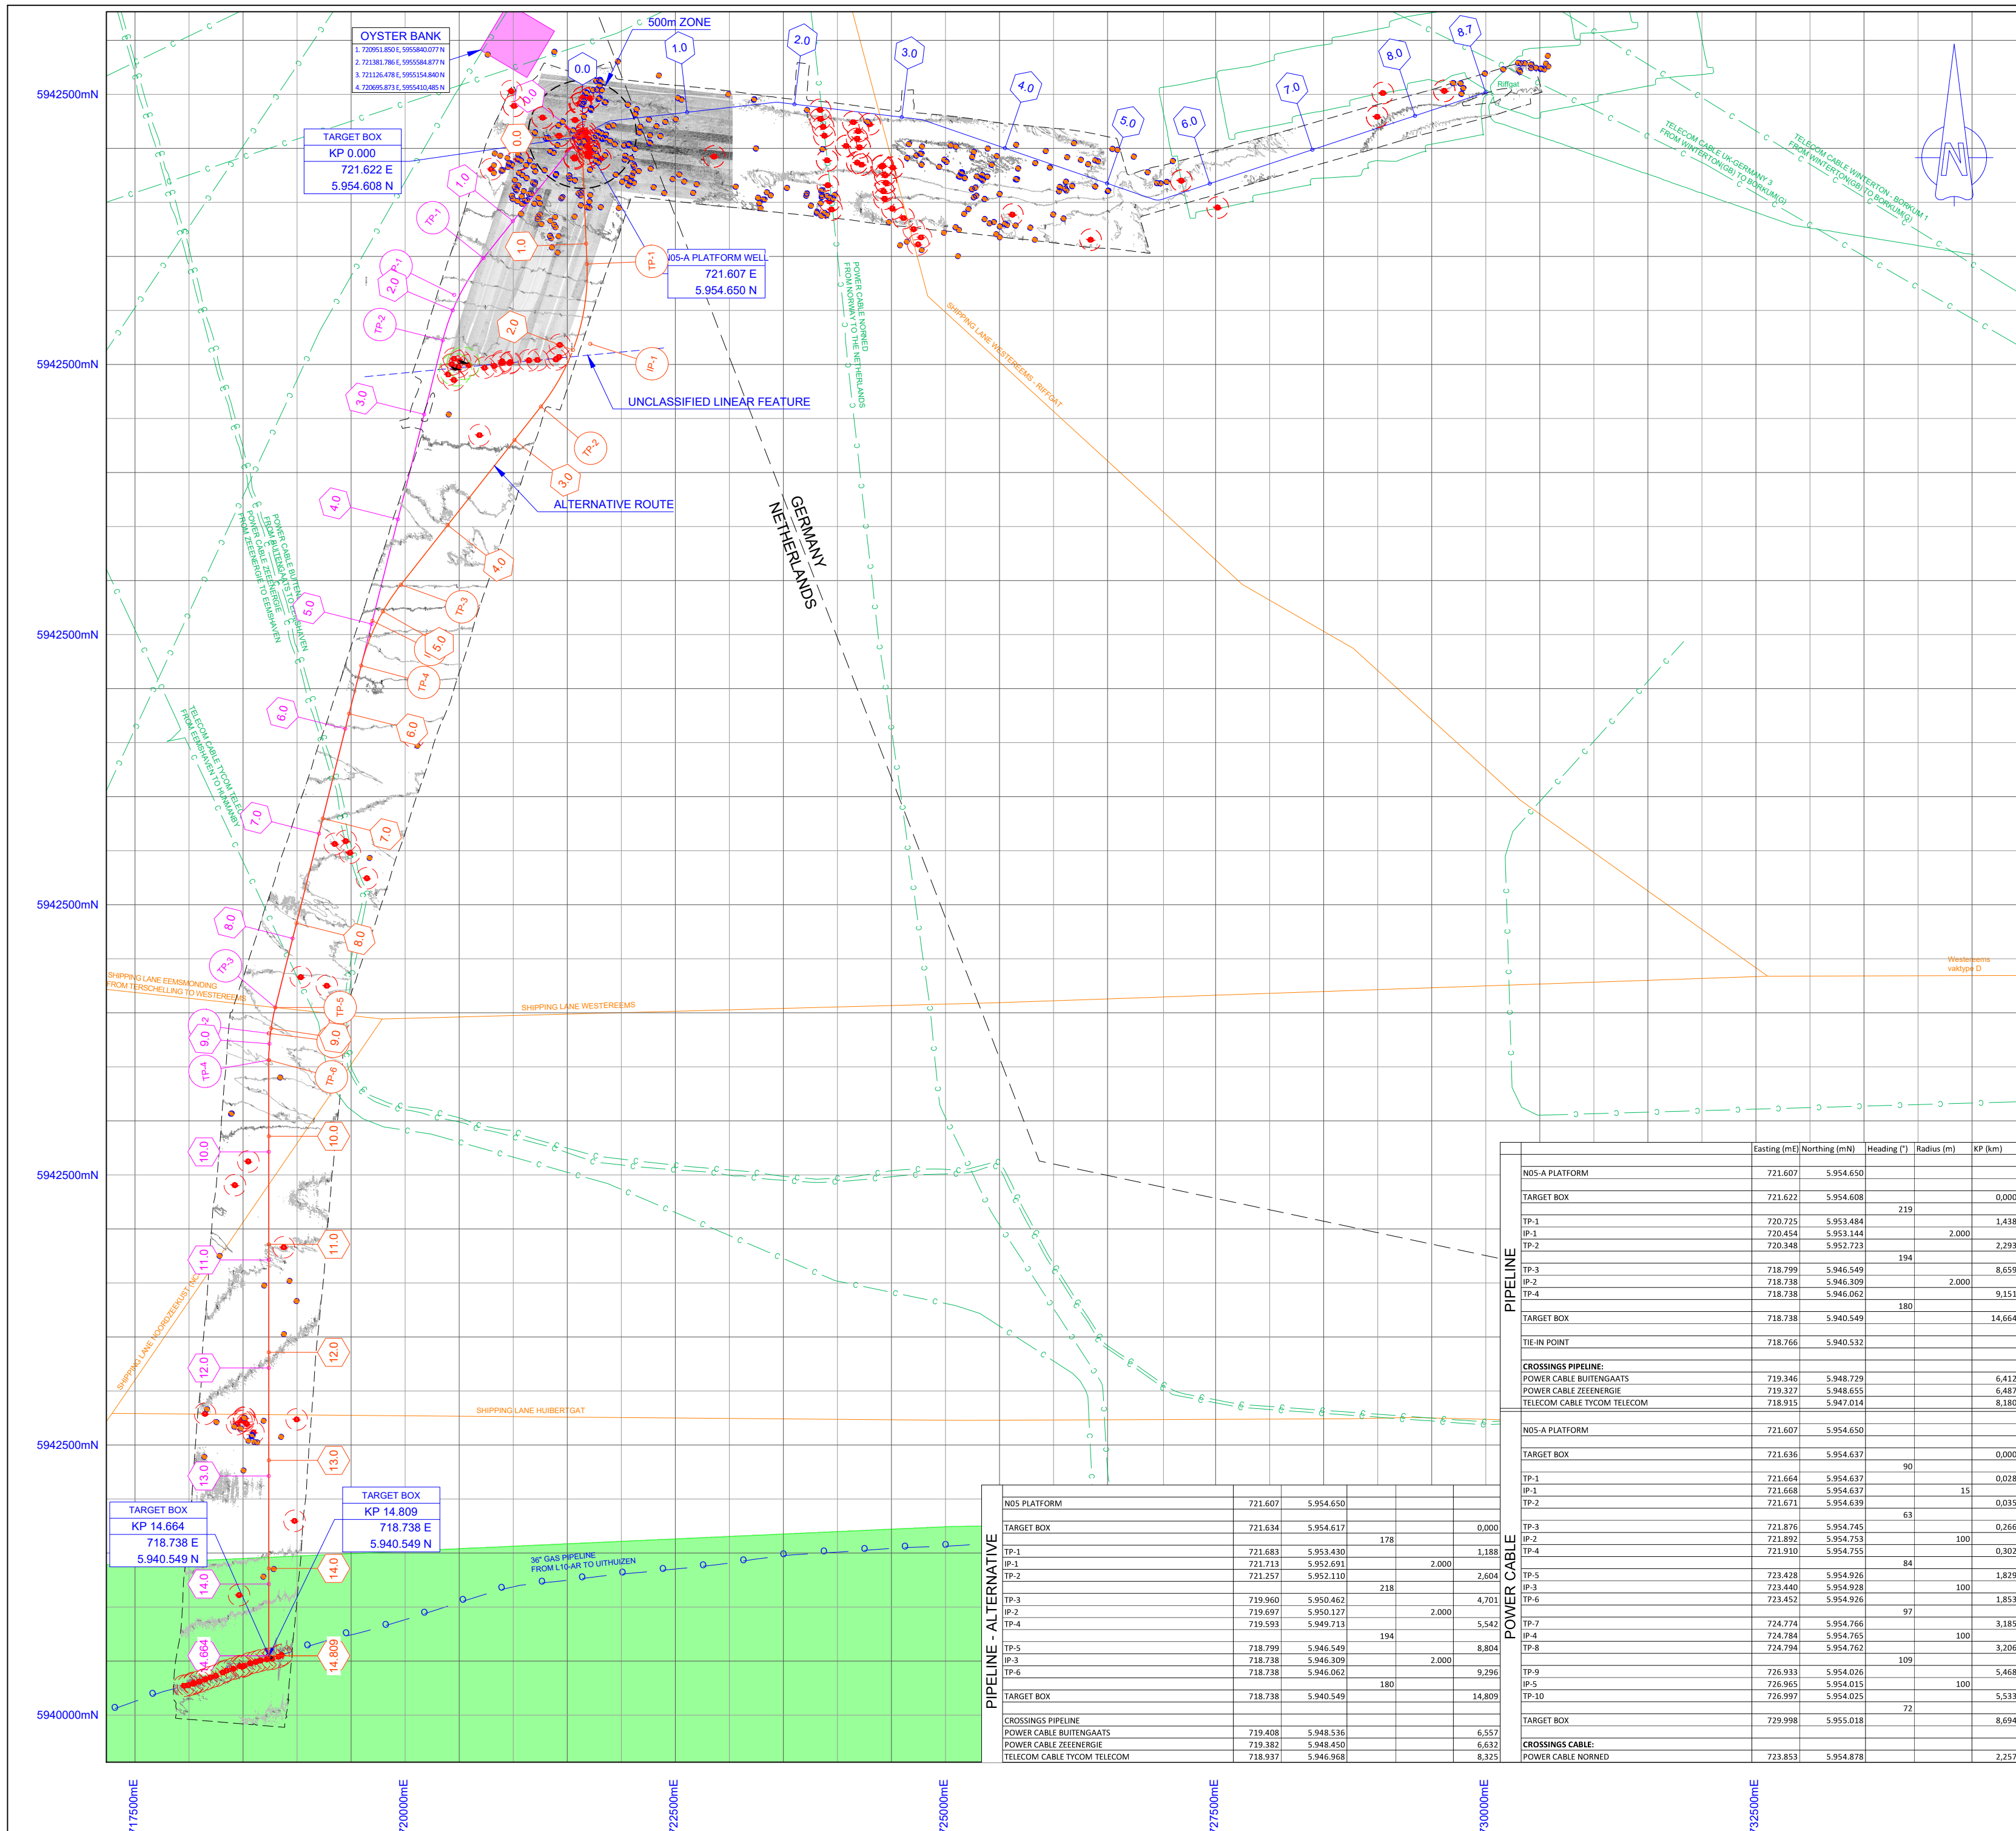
OYSTER BANK
1. 720951.850 E, 5955840.077 N
2. 721381.786 E, 5955584.877 N
3. 721126.478 E, 5955154.840 N
4. 720695.873 E, 5955410.485 N

500m ZONE

5942500mN

TARGET BOX
KP 0.000
721.622 E
5.954.608 N

N05-A PLATFORM WELL
721.607 E
5.954.650 N

UNCLASSIFIED LINEAR FEATURE

ALTERNATIVE ROUTE

GERMANY
NETHERLANDS

POWER CABLE NORNED FROM NORWAY TO THE NETHERLANDS

SHIPPING LANE WESTEREEMS - RIFFGAT

TELECOM CABLE UK-GERMANY 3 FROM WINTERTON(GB) TO BORKUM(G)

TELECOM CABLE WINTERTON - BORKUM 1 FROM WINTERTON(GB) TO BORKUM(G)

Riffgat

POWER CABLE BUITENGAATS FROM BUITENGAATS TO EEMSHAVEN
POWER CABLE ZEEENERGIE FROM ZEEENERGIE TO EEMSHAVEN

TELECOM CABLE TYCOM TELECOM FROM EEMSHAVEN TO HUMANBY

SHIPPING LANE EEMSMONDING FROM TERSCHELLING TO WESTEREEMS

SHIPPING LANE WESTEREEMS

Westereems vaktype D

SHIPPING LANE NOORDZEEKUST

SHIPPING LANE HUIBERTGAT

36" GAS PIPELINE FROM L10-AR TO UITHUIZEN

TARGET BOX
KP 14.664
718.738 E
5.940.549 N

TARGET BOX
KP 14.809
718.738 E
5.940.549 N

5940000mN

717500mE
720000mE
722500mE
725000mE
727500mE
730000mE
732500mE

PIPELINE - ALTERNATIVE

| | | | | | |
|---|---|---|---|---|---|
| N05 PLATFORM | 721.607 | 5.954.650 | | | |
| TARGET BOX | 721.634 | 5.954.617 | | | 0,000 |
| | | | 178 | | |
| TP-1 | 721.683 | 5.953.430 | | | 1,188 |
| IP-1 | 721.713 | 5.952.691 | | 2.000 | |
| TP-2 | 721.257 | 5.952.110 | | | 2,604 |
| | | | 218 | | |
| TP-3 | 719.960 | 5.950.462 | | | 4,701 |
| IP-2 | 719.697 | 5.950.127 | | 2.000 | |
| TP-4 | 719.593 | 5.949.713 | | | 5,542 |
| | | | 194 | | |
| TP-5 | 718.799 | 5.946.549 | | | 8,804 |
| IP-3 | 718.738 | 5.946.309 | | 2.000 | |
| TP-6 | 718.738 | 5.946.062 | | | 9,296 |
| | | | 180 | | |
| TARGET BOX | 718.738 | 5.940.549 | | | 14,809 |
| CROSSINGS PIPELINE | | | | | |
| POWER CABLE BUITENGAATS | 719.408 | 5.948.536 | | | 6,557 |
| POWER CABLE ZEEENERGIE | 719.382 | 5.948.450 | | | 6,632 |
| TELECOM CABLE TYCOM TELECOM | 718.937 | 5.946.968 | | | 8,325 |

PIPELINE

| | Easting (mE) | Northing (mN) | Heading (°) | Radius (m) | KP (km) |
|---|---|---|---|---|---|
| N05-A PLATFORM | 721.607 | 5.954.650 | | | |
| TARGET BOX | 721.622 | 5.954.608 | | | 0,000 |
| | | | 219 | | |
| TP-1 | 720.725 | 5.953.484 | | | 1,438 |
| IP-1 | 720.454 | 5.953.144 | | 2.000 | |
| TP-2 | 720.348 | 5.952.723 | | | 2,293 |
| | | | 194 | | |
| TP-3 | 718.799 | 5.946.549 | | | 8,659 |
| IP-2 | 718.738 | 5.946.309 | | 2.000 | |
| TP-4 | 718.738 | 5.946.062 | | | 9,151 |
| | | | 180 | | |
| TARGET BOX | 718.738 | 5.940.549 | | | 14,664 |
| TIE-IN POINT | 718.766 | 5.940.532 | | | |
| CROSSINGS PIPELINE: | | | | | |
| POWER CABLE BUITENGAATS | 719.346 | 5.948.729 | | | 6,412 |
| POWER CABLE ZEEENERGIE | 719.327 | 5.948.655 | | | 6,487 |
| TELECOM CABLE TYCOM TELECOM | 718.915 | 5.947.014 | | | 8,180 |

POWER CABLE

| | | | | | |
|---|---|---|---|---|---|
| N05-A PLATFORM | 721.607 | 5.954.650 | | | |
| TARGET BOX | 721.636 | 5.954.637 | | | 0,000 |
| | | | 90 | | |
| TP-1 | 721.664 | 5.954.637 | | | 0,028 |
| IP-1 | 721.668 | 5.954.637 | | 15 | |
| TP-2 | 721.671 | 5.954.639 | | | 0,035 |
| | | | 63 | | |
| TP-3 | 721.876 | 5.954.745 | | | 0,266 |
| IP-2 | 721.892 | 5.954.753 | | 100 | |
| TP-4 | 721.910 | 5.954.755 | | | 0,302 |
| | | | 84 | | |
| TP-5 | 723.428 | 5.954.926 | | | 1,829 |
| IP-3 | 723.440 | 5.954.928 | | 100 | |
| TP-6 | 723.452 | 5.954.926 | | | 1,853 |
| | | | 97 | | |
| TP-7 | 724.774 | 5.954.766 | | | 3,185 |
| IP-4 | 724.784 | 5.954.765 | | 100 | |
| TP-8 | 724.794 | 5.954.762 | | | 3,206 |
| | | | 109 | | |
| TP-9 | 726.933 | 5.954.026 | | | 5,468 |
| IP-5 | 726.965 | 5.954.015 | | 100 | |
| TP-10 | 726.997 | 5.954.025 | | | 5,533 |
| | | | 72 | | |
| TARGET BOX | 729.998 | 5.955.018 | | | 8,694 |
| CROSSINGS CABLE: | | | | | |
| POWER CABLE NORNED | 723.853 | 5.954.878 | | | 2,257 |